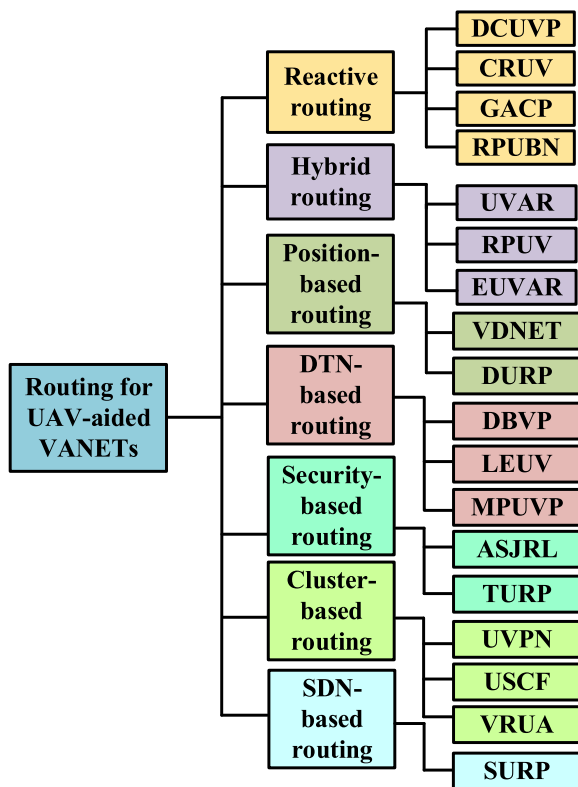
Routing for UAV-aided VANETs

Reactive routing
DCUVP
CRUV
GACP
RPUBN

Hybrid routing
UVAR
RPUV
EUVAR

Position-based routing
VDNET
DURP

DTN-based routing
DBVP
LEUV
MPUVP

Security-based routing
ASJRL
TURP

Cluster-based routing
UVPN
USCF
VRUA

SDN-based routing
SURP